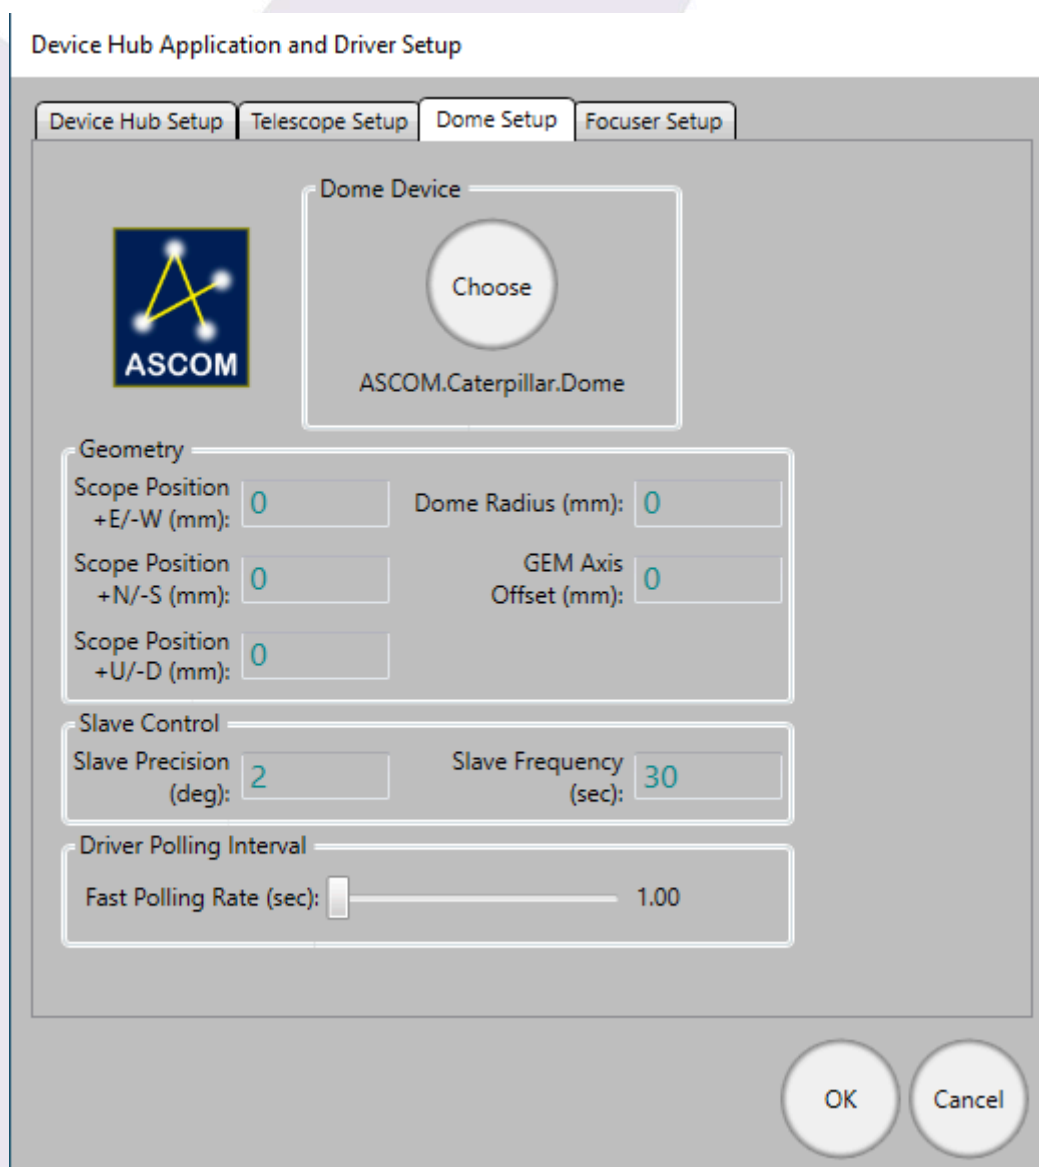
Device Hub Application and Driver Setup

Device Hub Setup
Telescope Setup
Dome Setup
Focuser Setup

Dome Device

ASCOM

Choose

ASCOM.Caterpillar.Dome

Geometry

Scope Position +E/-W (mm): 0
Dome Radius (mm): 0
Scope Position +N/-S (mm): 0
GEM Axis Offset (mm): 0
Scope Position +U/-D (mm): 0

Slave Control

Slave Precision (deg): 2
Slave Frequency (sec): 30

Driver Polling Interval

Fast Polling Rate (sec): 1.00

OK
Cancel